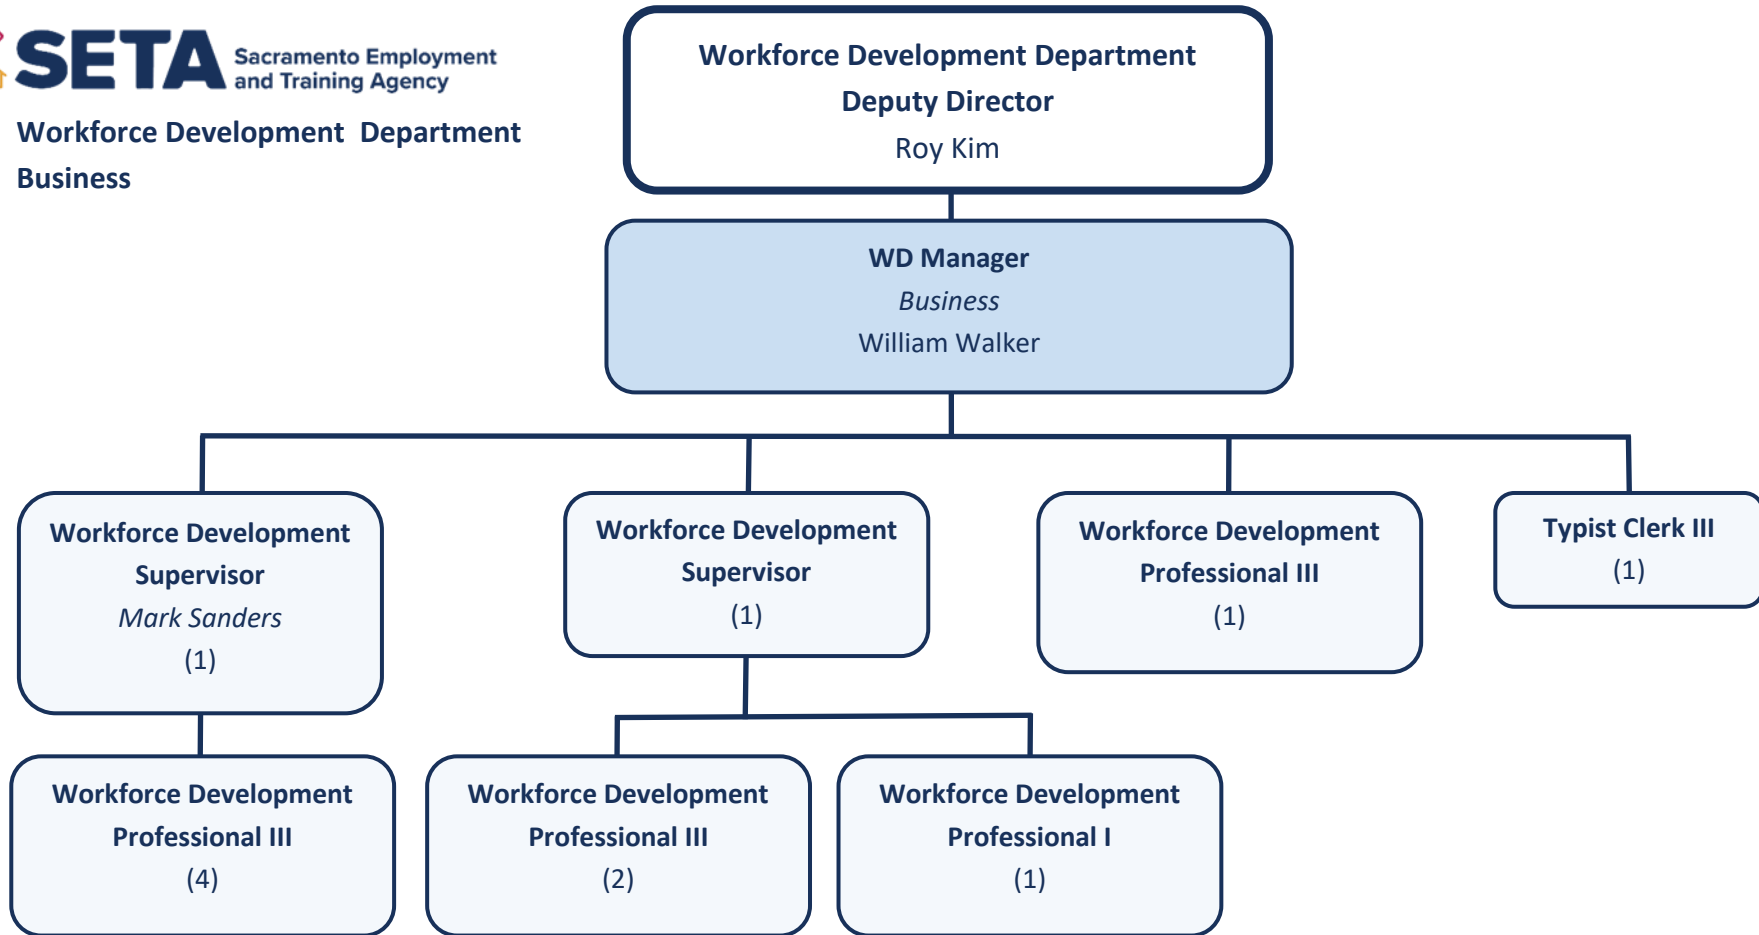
SETA Sacramento Employment and Training Agency

Workforce Development Department
Business

Workforce Development Department
Deputy Director
Roy Kim

WD Manager
*Business*
William Walker

Workforce Development Supervisor
*Mark Sanders*
(1)

Workforce Development Supervisor
(1)

Workforce Development Professional III
(1)

Typist Clerk III
(1)

Workforce Development Professional III
(4)

Workforce Development Professional III
(2)

Workforce Development Professional I
(1)